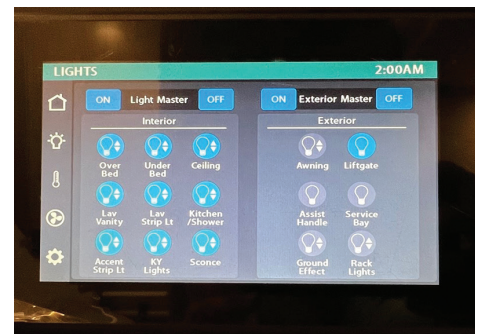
LIGHTS

2:00AM

ON Light Master OFF

ON Exterior Master OFF

Interior

Over Bed

Under Bed

Ceiling

Lav Vanity

Lav Strip Lt

Kitchen /Shower

Accent Strip Lt

KY Lights

Sconce

Exterior

Awning

Liftgate

Assist Handle

Service Bay

Ground Effect

Rack Lights